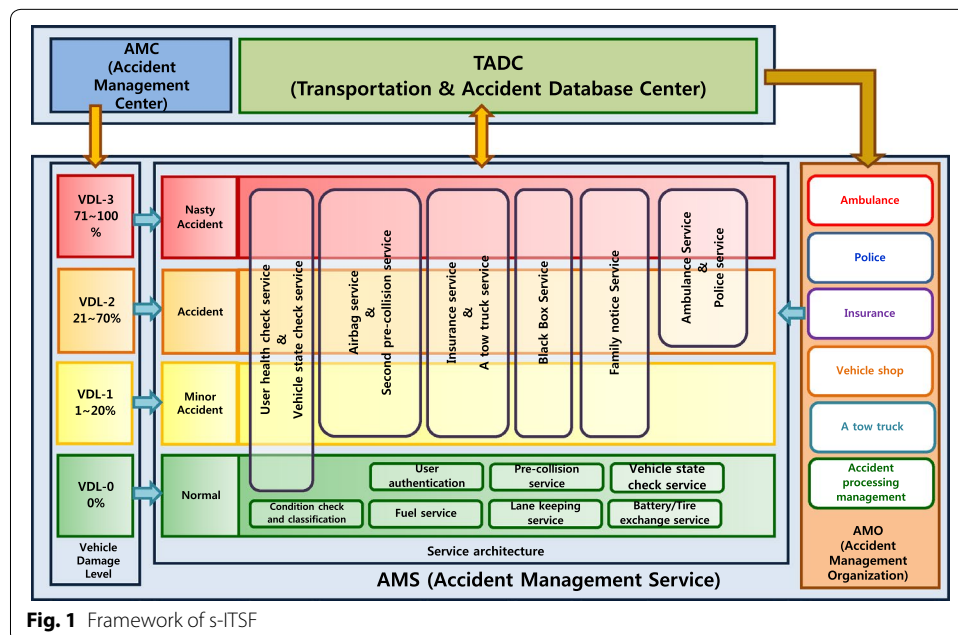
AMC (Accident Management Center)

TADC (Transportation & Accident Database Center)

VDL-3 71~100 %

VDL-2 21~70%

VDL-1 1~20%

VDL-0 0%

Vehicle Damage Level

Nasty Accident

Accident

Minor Accident

Normal

User health check service & Vehicle state check service

Airbag service & Second pre-collision service

Insurance service & A tow truck service

Black Box Service

Family notice Service

Ambulance Service & Police service

User authentication

Pre-collision service

Vehicle state check service

Condition check and classification

Fuel service

Lane keeping service

Battery/Tire exchange service

Service architecture

AMS (Accident Management Service)

Ambulance

Police

Insurance

Vehicle shop

A tow truck

Accident processing management

AMO (Accident Management Organization)

**Fig. 1** Framework of s-ITSF